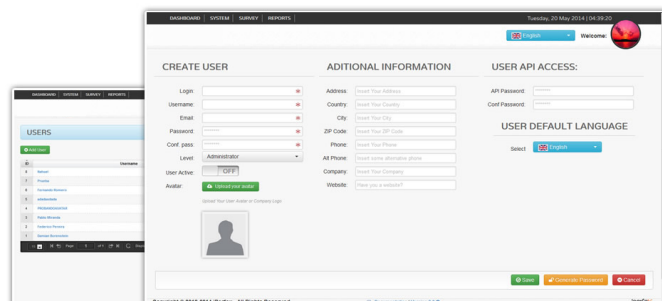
DASHBOARD SYSTEM SURVEY REPORTS

Tuesday, 20 May 2014 | 04:39:20

English

Welcome:

CREATE USER

Login:

Username:

Email:

Password:

Conf. pass:

Level: Administrator

User Active: OFF

Avatar: Upload your avatar

Upload Your User Avatar or Company Logo

ADITIONAL INFORMATION

Address: Insert Your Address

Country: Insert Your Country

City: Insert Your City

ZIP Code: Insert Your ZIP Code

Phone: Insert Your Phone

Alt Phone: Insert some alternative phone

Company: Insert Your Company

Website: Have you a website?

USER API ACCESS:

API Password:

Conf Password:

USER DEFAULT LANGUAGE

Select: English

Save Generate Password Cancel

DASHBOARD SYSTEM SURVEY REPORTS

USERS

Add User

Username

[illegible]

Page 1 of 1